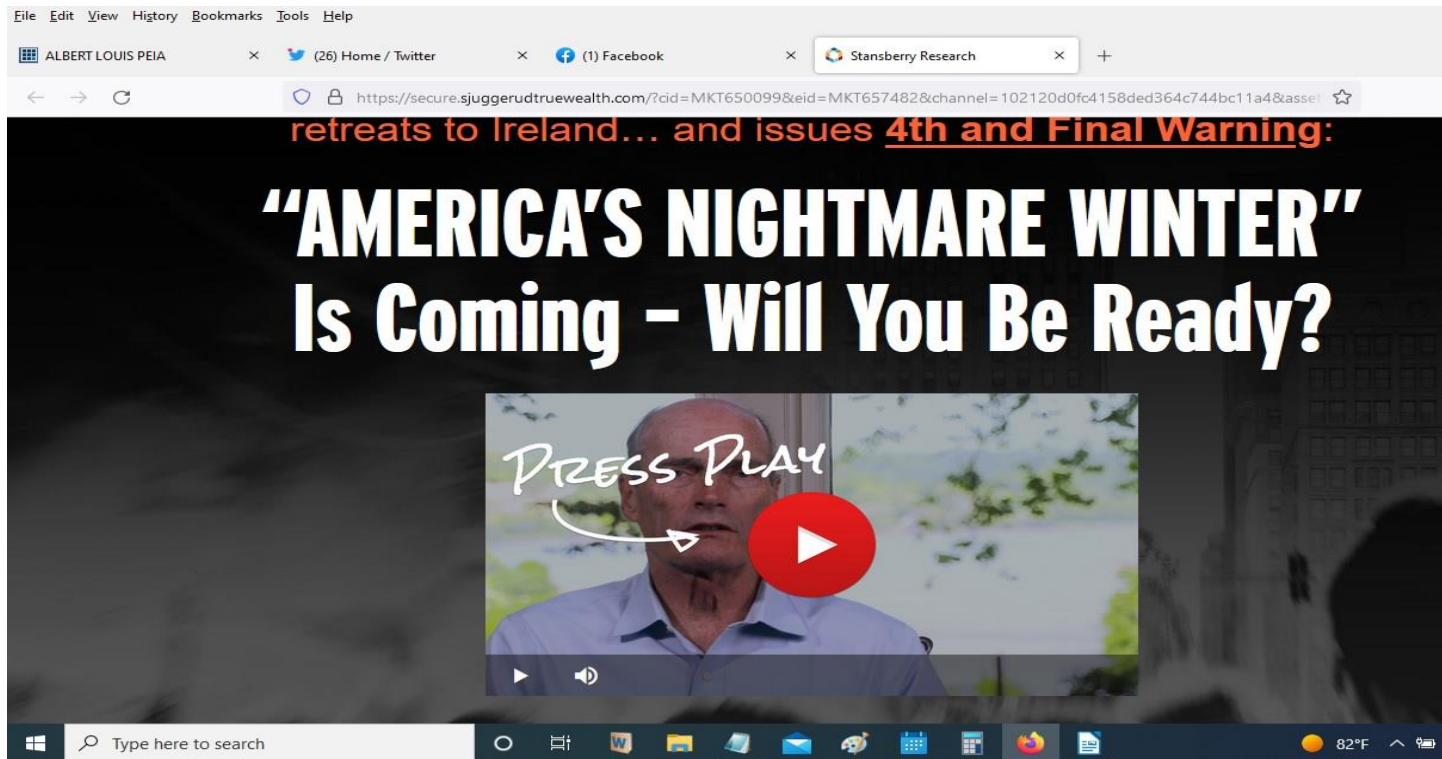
File Edit View History Bookmarks Tools Help

ALBERT LOUIS PEIA ×
(26) Home / Twitter ×
(1) Facebook ×
Stansberry Research ×
+

https://secure.sjuggerudtruewealth.com/?cid=MKT650099&eid=MKT657482&channel=102120d0fc4158ded364c744bc11a4&asse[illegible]

retreats to Ireland… and issues 4th and Final Warning:

"AMERICA'S NIGHTMARE WINTER" Is Coming – Will You Be Ready?

PRESS PLAY

Type here to search

82°F